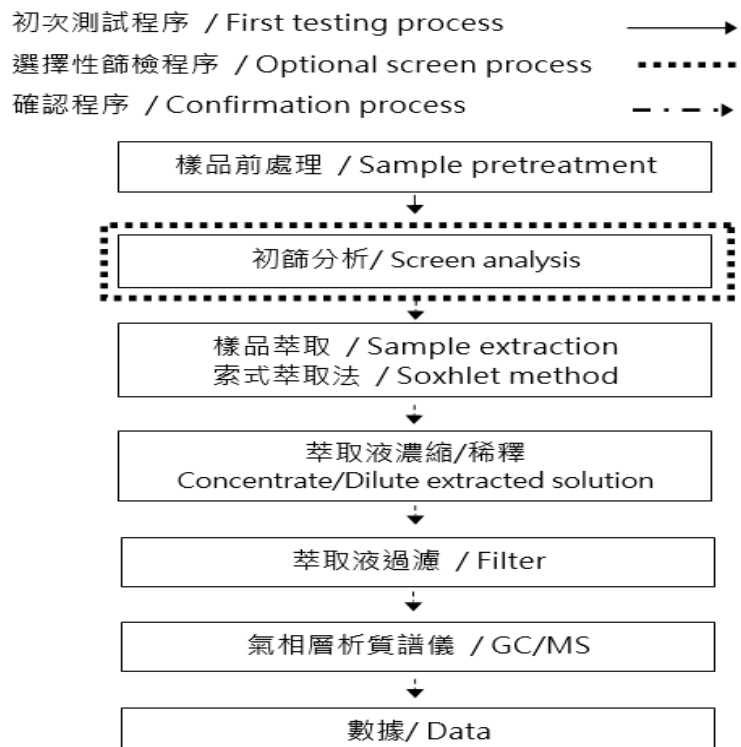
初次測試程序 / First testing process

選擇性篩檢程序 / Optional screen process

確認程序 / Confirmation process

樣品前處理 / Sample pretreatment

初篩分析/ Screen analysis

樣品萃取 / Sample extraction
索式萃取法 / Soxhlet method

萃取液濃縮/稀釋
Concentrate/Dilute extracted solution

萃取液過濾 / Filter

氣相層析質譜儀 / GC/MS

數據/ Data